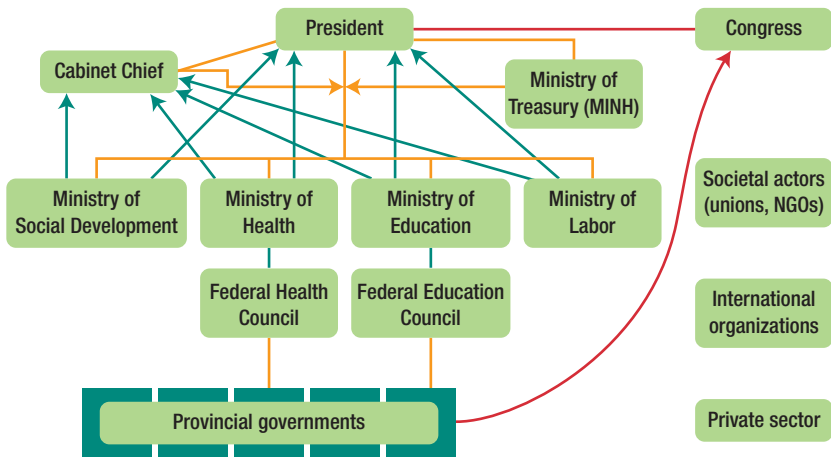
President

Congress

Cabinet Chief

Ministry of Treasury (MINH)

Ministry of Social Development

Ministry of Health

Ministry of Education

Ministry of Labor

Societal actors (unions, NGOs)

Federal Health Council

Federal Education Council

International organizations

Provincial governments

Private sector